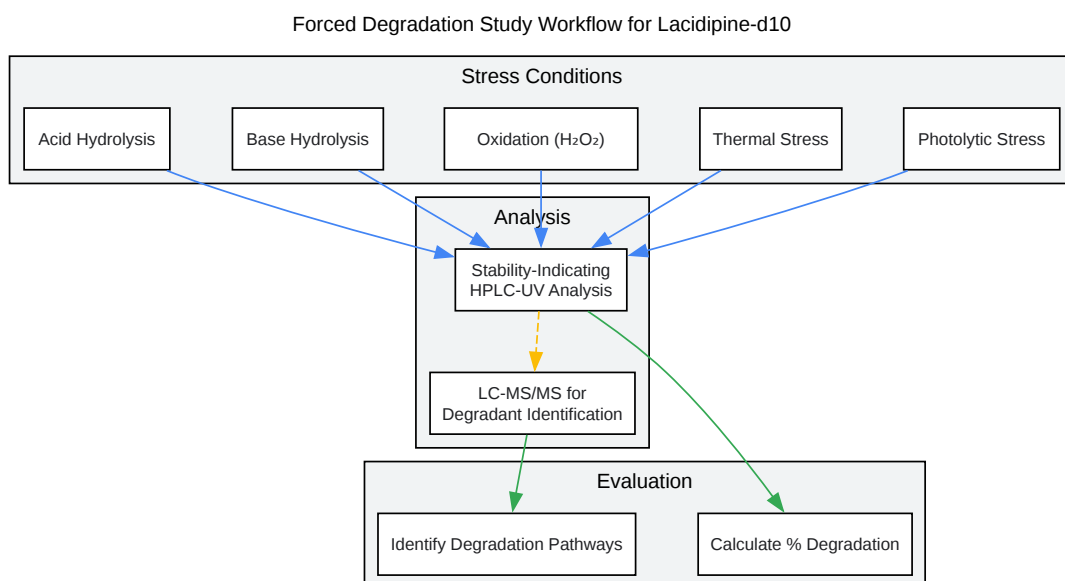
Forced Degradation Study Workflow for Lacidipine-d10

Stress Conditions

Acid Hydrolysis

Base Hydrolysis

Oxidation ($H_2O_2$)

Thermal Stress

Photolytic Stress

Analysis

Stability-Indicating HPLC-UV Analysis

LC-MS/MS for Degradant Identification

Evaluation

Identify Degradation Pathways

Calculate % Degradation